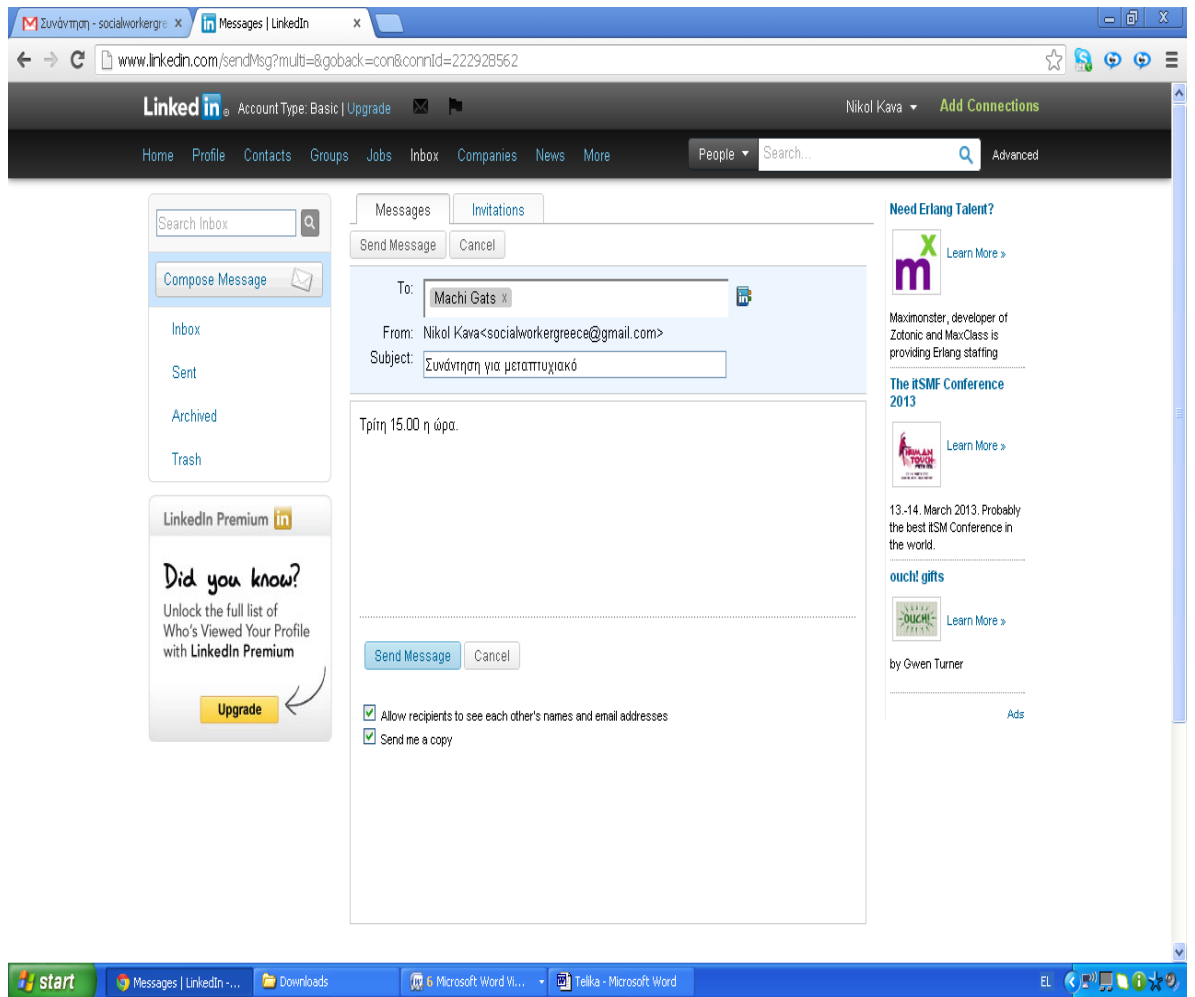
Συνάντηση - socialworkergre ×
Messages | LinkedIn ×

www.linkedin.com/sendMsg?multi=&goback=con&connId=222928562

LinkedIn Account Type: Basic | Upgrade
Nikol Kava Add Connections

Home Profile Contacts Groups Jobs Inbox Companies News More
People Search... Advanced

Search Inbox
Compose Message
Inbox
Sent
Archived
Trash

LinkedIn Premium
Did you know?
Unlock the full list of Who's Viewed Your Profile with LinkedIn Premium
Upgrade

Messages Invitations
Send Message Cancel

To: Machi Gats x
From: Nikol Kava<socialworkergreece@gmail.com>
Subject: Συνάντηση για μεταπτυχιακό

Τρίτη 15.00 η ώρα.

Send Message Cancel

Allow recipients to see each other's names and email addresses
Send me a copy

Need Erlang Talent?
Learn More »
Maximonster, developer of Zotonic and MaxClass is providing Erlang staffing

The itSMF Conference 2013
Learn More »
13.-14. March 2013. Probably the best itSM Conference in the world.

ouch! gifts
OUCH!
Learn More »
by Gwen Turner

Ads

start
Messages | LinkedIn -...
Downloads
6 Microsoft Word Vi...
Telika - Microsoft Word
EL